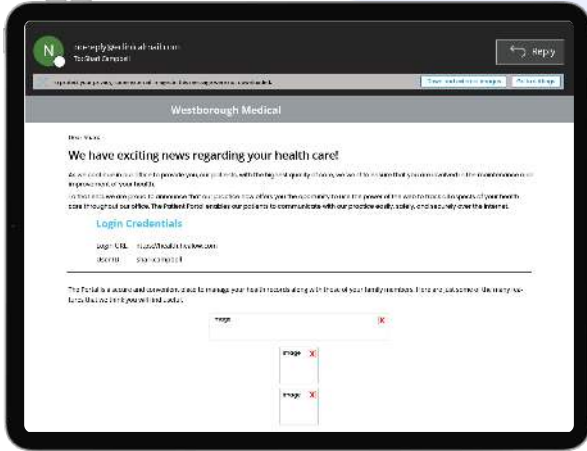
N
noreply@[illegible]
To: Shad Campbell

Reply

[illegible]

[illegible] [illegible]

Westborough Medical

Dear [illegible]

We have exciting news regarding your health care!

As we continue in our efforts to provide you, our patients, with the highest quality of care, we want to ensure that you are involved in the maintenance and improvement of your health.

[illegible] The Patient Portal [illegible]

Login Credentials

Login URL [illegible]
Userid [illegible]

The Portal is a secure and convenient place to manage your health records along with those of your family members. There are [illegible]

image
image
image